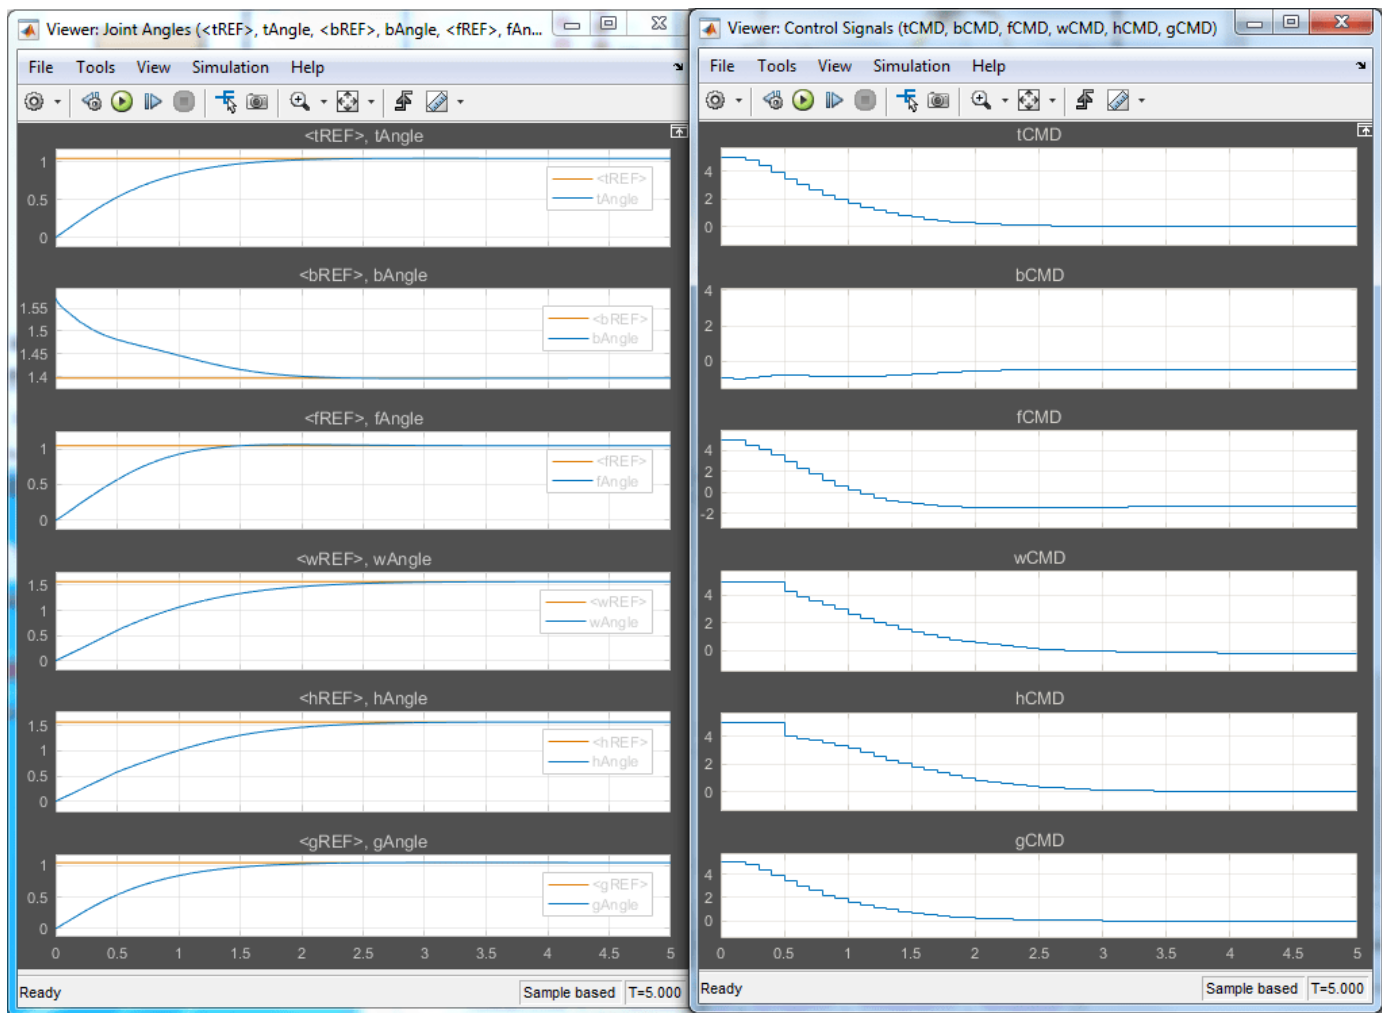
Viewer: Joint Angles (<tREF>, tAngle, <bREF>, bAngle, <fREF>, fAn...

File Tools View Simulation Help

<tREF>, tAngle

1
0.5
0

<tREF>
tAngle

<bREF>, bAngle

1.55
1.5
1.45
1.4

<bREF>
bAngle

<fREF>, fAngle

1
0.5
0

<fREF>
fAngle

<wREF>, wAngle

1.5
1
0.5
0

<wREF>
wAngle

<hREF>, hAngle

1.5
1
0.5
0

<hREF>
hAngle

<gREF>, gAngle

1
0.5
0

<gREF>
gAngle

0 0.5 1 1.5 2 2.5 3 3.5 4 4.5 5

Ready | Sample based | T=5.000

Viewer: Control Signals (tCMD, bCMD, fCMD, wCMD, hCMD, gCMD)

File Tools View Simulation Help

tCMD

4
2
0

bCMD

4
2
0

fCMD

4
2
0
-2

wCMD

4
2
0

hCMD

4
2
0

gCMD

4
2
0

0 0.5 1 1.5 2 2.5 3 3.5 4 4.5 5

Ready | Sample based | T=5.000